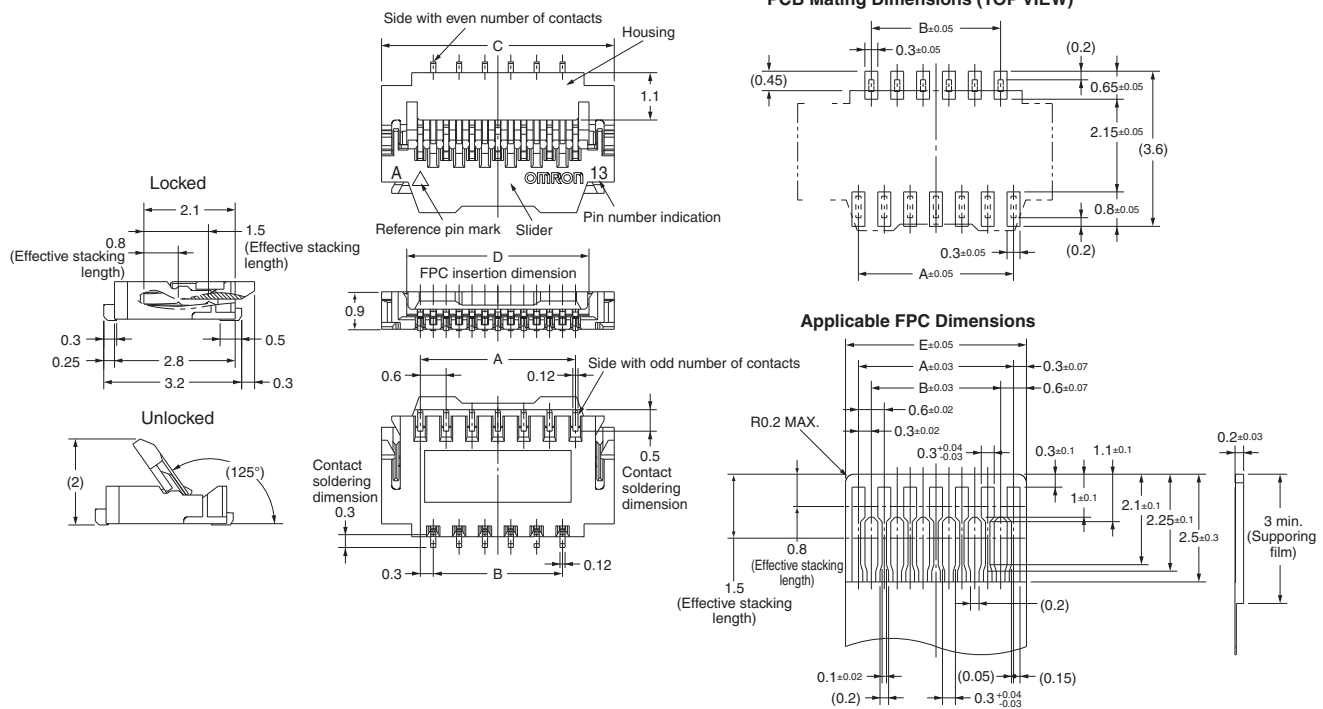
Side with even number of contacts

C

Housing

1.1

A

13

OMRON

Reference pin mark

Slider

Pin number indication

Locked

2.1

1.5 (Effective stacking length)

0.8 (Effective stacking length)

0.3

0.5

0.25

2.8

3.2

0.3

Unlocked

(2)

(125°)

D

FPC insertion dimension

0.9

A

0.6

0.12

Side with odd number of contacts

0.5

Contact soldering dimension

Contact soldering dimension

0.3

0.3

B

0.12

PCB Mating Dimensions (TOP VIEW)

$B_{\pm 0.05}$

$0.3_{\pm 0.05}$

(0.2)

(0.45)

$0.65_{\pm 0.05}$

$2.15_{\pm 0.05}$

(3.6)

$0.8_{\pm 0.05}$

$0.3_{\pm 0.05}$

(0.2)

$A_{\pm 0.05}$

Applicable FPC Dimensions

$E_{\pm 0.05}$

$A_{\pm 0.03}$

$0.3_{\pm 0.07}$

$B_{\pm 0.03}$

$0.6_{\pm 0.07}$

$0.6_{\pm 0.02}$

R0.2 MAX.

$0.3_{\pm 0.02}$

$0.3^{+0.04}_{-0.03}$

$0.3_{\pm 0.1}$

$1.1_{\pm 0.1}$

$0.2_{\pm 0.03}$

$1_{\pm 0.1}$

$2.1_{\pm 0.1}$

$2.25_{\pm 0.1}$

$2.5_{\pm 0.3}$

3 min. (Supporing film)

0.8 (Effective stacking length)

1.5 (Effective stacking length)

(0.2)

$0.1_{\pm 0.02}$

(0.05)

(0.15)

(0.2)

$0.3^{+0.04}_{-0.03}$